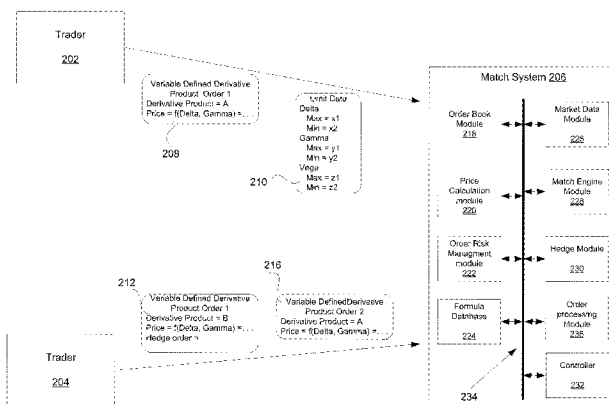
Trader
202

Variable Defined Derivative Product Order 1
Derivative Product = A
Price = f(Delta, Gamma) = ...

208

Limit Data
Delta
Max = x1
Min = x2
Gamma
Max = y1
Min = y2
Vega
Max = z1
Min = z2

210

Match System 206

Order Book Module
218

Market Data Module
226

Price Calculation module
220

Match Engine Module
228

Order Risk Management module
222

Hedge Module
230

Formula Database
224

Order processing Module
236

Controller
232

234

212

Variable Defined Derivative Product Order 1
Derivative Product = B
Price = f(Delta, Gamma) = ...
Hedge order =

216

Variable DefinedDerivative Product Order 2
Derivative Product = A
Price = f(Delta, Gamma) = ...

Trader
204